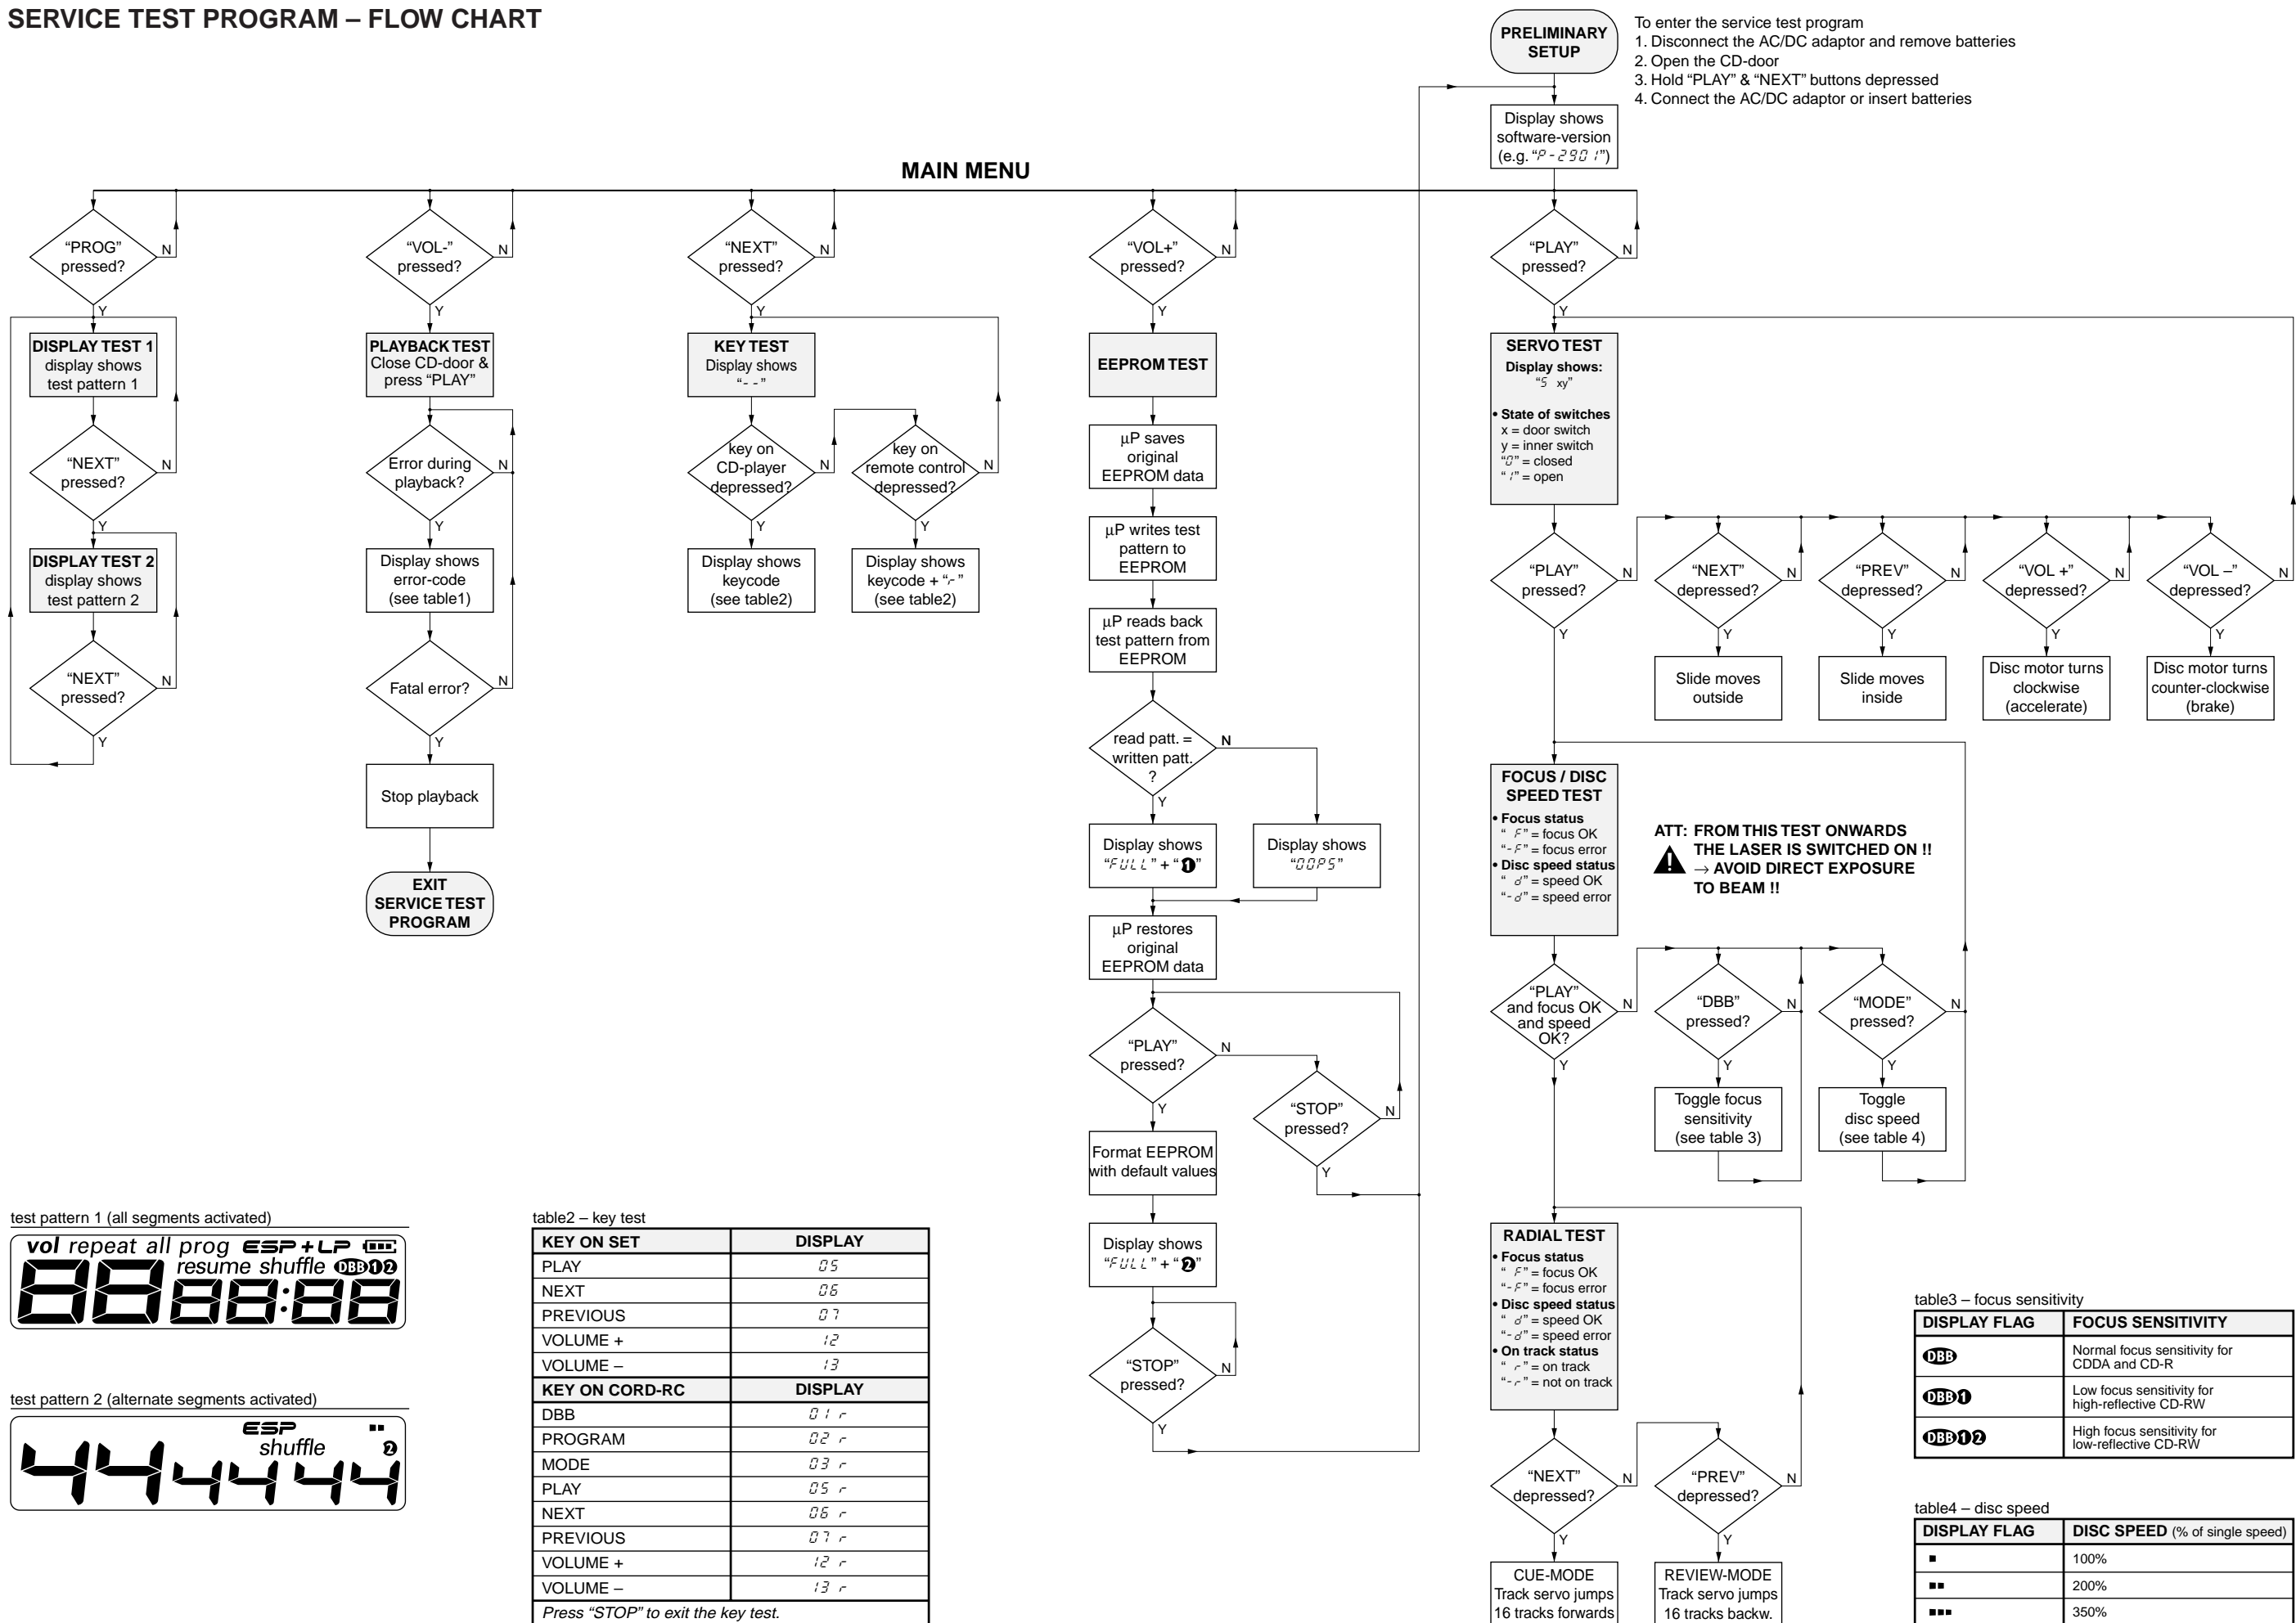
SERVICE TEST PROGRAM – FLOW CHART

PRELIMINARY SETUP

To enter the service test program
1. Disconnect the AC/DC adaptor and remove batteries
2. Open the CD-door
3. Hold “PLAY” & “NEXT” buttons depressed
4. Connect the AC/DC adaptor or insert batteries

Display shows software-version (e.g. “P-2901”)

MAIN MENU

“PROG” pressed? N Y

DISPLAY TEST 1 display shows test pattern 1

“NEXT” pressed? N Y

DISPLAY TEST 2 display shows test pattern 2

“NEXT” pressed? N Y

“VOL-” pressed? N Y

PLAYBACK TEST Close CD-door & press “PLAY”

Error during playback? N Y

Display shows error-code (see table1)

Fatal error? N Y

Stop playback

EXIT SERVICE TEST PROGRAM

“NEXT” pressed? N Y

KEY TEST Display shows “- -”

key on CD-player depressed? N Y

Display shows keycode (see table2)

key on remote control depressed? N Y

Display shows keycode + “r” (see table2)

“VOL+” pressed? N Y

EEPROM TEST

µP saves original EEPROM data

µP writes test pattern to EEPROM

µP reads back test pattern from EEPROM

read patt. = written patt. ? N Y

Display shows “FULL” + “❶”

Display shows “OOPS”

µP restores original EEPROM data

“PLAY” pressed? N Y

“STOP” pressed? N Y

Format EEPROM with default values

Display shows “FULL” + “❷”

“STOP” pressed? N Y

“PLAY” pressed? N Y

SERVO TEST
Display shows:
“S xy”
• State of switches
x = door switch
y = inner switch
“0” = closed
“1” = open

“PLAY” pressed? N Y

“NEXT” depressed? N Y
Slide moves outside

“PREV” depressed? N Y
Slide moves inside

“VOL +” depressed? N Y
Disc motor turns clockwise (accelerate)

“VOL –” depressed? N Y
Disc motor turns counter-clockwise (brake)

FOCUS / DISC SPEED TEST
• Focus status
“ F” = focus OK
“-F” = focus error
• Disc speed status
“ d” = speed OK
“-d” = speed error

ATT: FROM THIS TEST ONWARDS THE LASER IS SWITCHED ON !! → AVOID DIRECT EXPOSURE TO BEAM !!

“PLAY” and focus OK and speed OK? N Y

“DBB” pressed? N Y
Toggle focus sensitivity (see table 3)

“MODE” pressed? N Y
Toggle disc speed (see table 4)

RADIAL TEST
• Focus status
“ F” = focus OK
“-F” = focus error
• Disc speed status
“ d” = speed OK
“-d” = speed error
• On track status
“ r” = on track
“-r” = not on track

“NEXT” depressed? N Y
CUE-MODE Track servo jumps 16 tracks forwards

“PREV” depressed? N Y
REVIEW-MODE Track servo jumps 16 tracks backw.

test pattern 1 (all segments activated)
vol repeat all prog ESP+LP resume shuffle DBB❶❷ 88 88:88

test pattern 2 (alternate segments activated)
ESP shuffle ❷ 44 44 44

table2 – key test

| KEY ON SET | DISPLAY |
|---|---|
| PLAY | 05 |
| NEXT | 06 |
| PREVIOUS | 07 |
| VOLUME + | 12 |
| VOLUME – | 13 |
| KEY ON CORD-RC | DISPLAY |
| DBB | 01 r |
| PROGRAM | 02 r |
| MODE | 03 r |
| PLAY | 05 r |
| NEXT | 06 r |
| PREVIOUS | 07 r |
| VOLUME + | 12 r |
| VOLUME – | 13 r |
| Press “STOP” to exit the key test. | |

table3 – focus sensitivity

| DISPLAY FLAG | FOCUS SENSITIVITY |
|---|---|
| DBB | Normal focus sensitivity for CDDA and CD-R |
| DBB❶ | Low focus sensitivity for high-reflective CD-RW |
| DBB❶❷ | High focus sensitivity for low-reflective CD-RW |

table4 – disc speed

| DISPLAY FLAG | DISC SPEED (% of single speed) |
|---|---|
| ▪ | 100% |
| ▪▪ | 200% |
| ▪▪▪ | 350% |